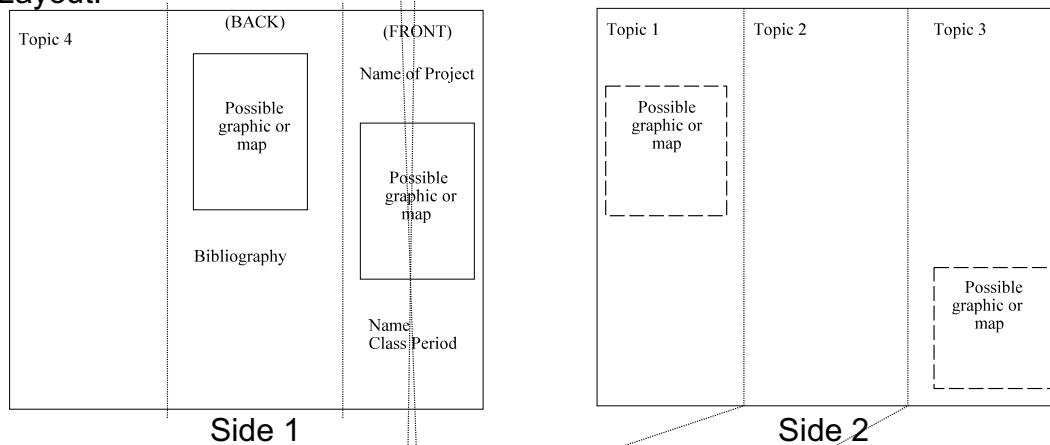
Layout:

Topic 4

(BACK)

Possible graphic or map

Bibliography

(FRONT)

Name of Project

Possible graphic or map

Name
Class Period

Side 1

Topic 1

Possible graphic or map

Topic 2

Topic 3

Possible graphic or map

Side 2